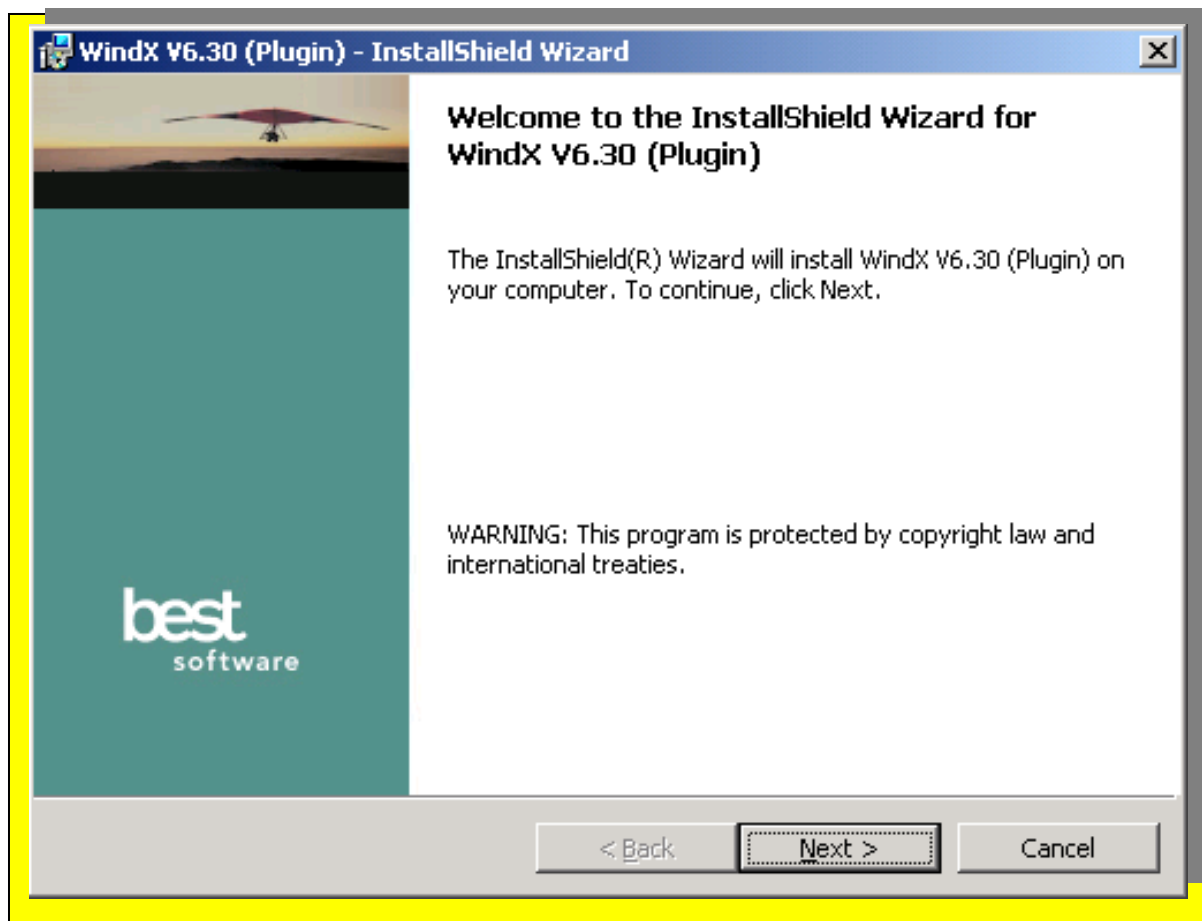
WindX V6.30 (Plugin) - InstallShield Wizard

Welcome to the InstallShield Wizard for WindX V6.30 (Plugin)

The InstallShield(R) Wizard will install WindX V6.30 (Plugin) on your computer. To continue, click Next.

WARNING: This program is protected by copyright law and international treaties.

best
software

< Back
Next >
Cancel